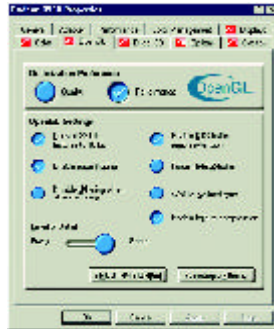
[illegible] Properties

General | Adapter | Performance | Color Management | Displays
Video | Overlay | Direct 3D | Options | Colour

Optimization Preference
Quality
Performance
OpenGL

OpenGL Settings
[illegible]
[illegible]
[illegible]
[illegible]
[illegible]
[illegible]
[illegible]

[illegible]
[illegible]
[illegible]

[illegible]
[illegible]

OK
Cancel
Apply
Help